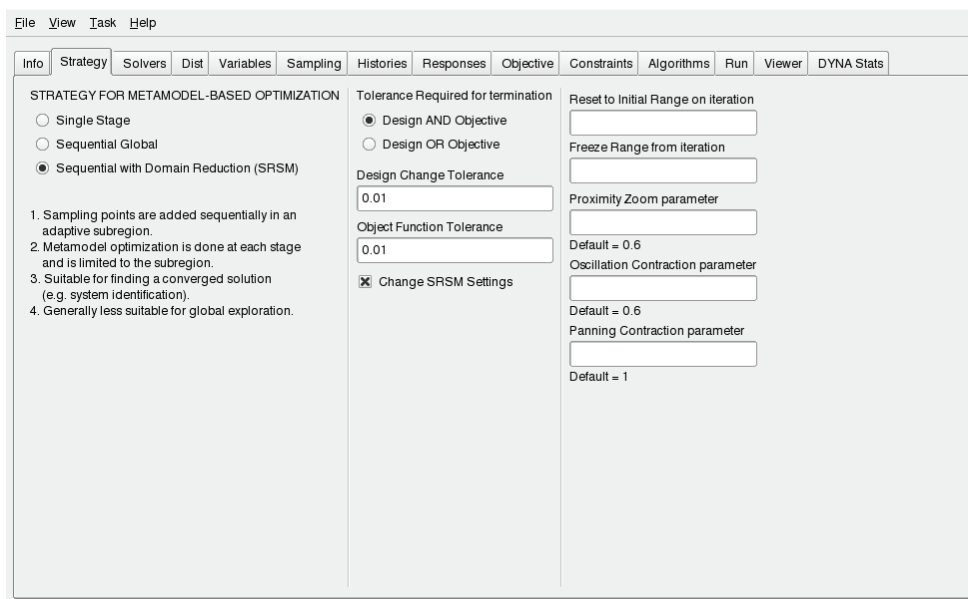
File View Task Help

Info | Strategy | Solvers | Dist | Variables | Sampling | Histories | Responses | Objective | Constraints | Algorithms | Run | Viewer | DYNA Stats

STRATEGY FOR METAMODEL-BASED OPTIMIZATION

Single Stage

Sequential Global

Sequential with Domain Reduction (SRSM)

1. Sampling points are added sequentially in an adaptive subregion.
2. Metamodel optimization is done at each stage and is limited to the subregion.
3. Suitable for finding a converged solution (e.g. system identification).
4. Generally less suitable for global exploration.

Tolerance Required for termination

Design AND Objective

Design OR Objective

Design Change Tolerance

0.01

Object Function Tolerance

0.01

Change SRSM Settings

Reset to Initial Range on iteration

Freeze Range from iteration

Proximity Zoom parameter

Default = 0.6

Oscillation Contraction parameter

Default = 0.6

Panning Contraction parameter

Default = 1